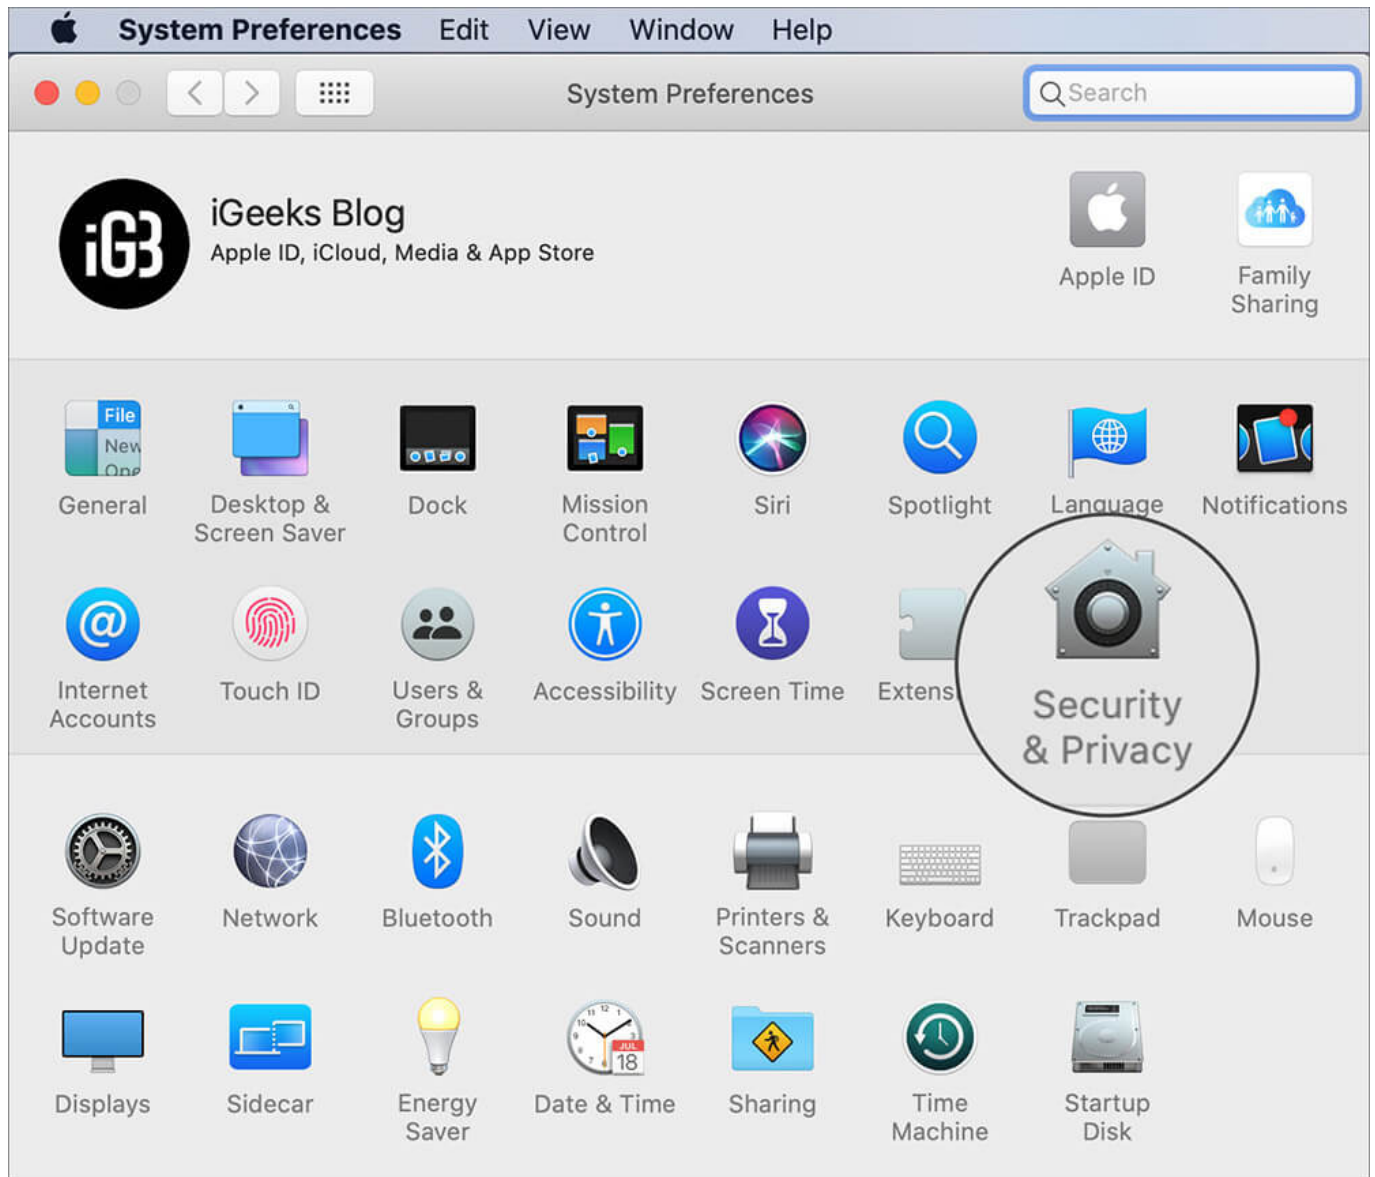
System Preferences Edit View Window Help

System Preferences

Search

iG3

iGeeks Blog
Apple ID, iCloud, Media & App Store

Apple ID

Family Sharing

File
New
One

General

Desktop & Screen Saver

Dock

Mission Control

Siri

Spotlight

Language

Notifications

Internet Accounts

Touch ID

Users & Groups

Accessibility

Screen Time

Extens

Security & Privacy

Software Update

Network

Bluetooth

Sound

Printers & Scanners

Keyboard

Trackpad

Mouse

Displays

Sidecar

Energy Saver

JUL
18

Date & Time

Sharing

Time Machine

Startup Disk